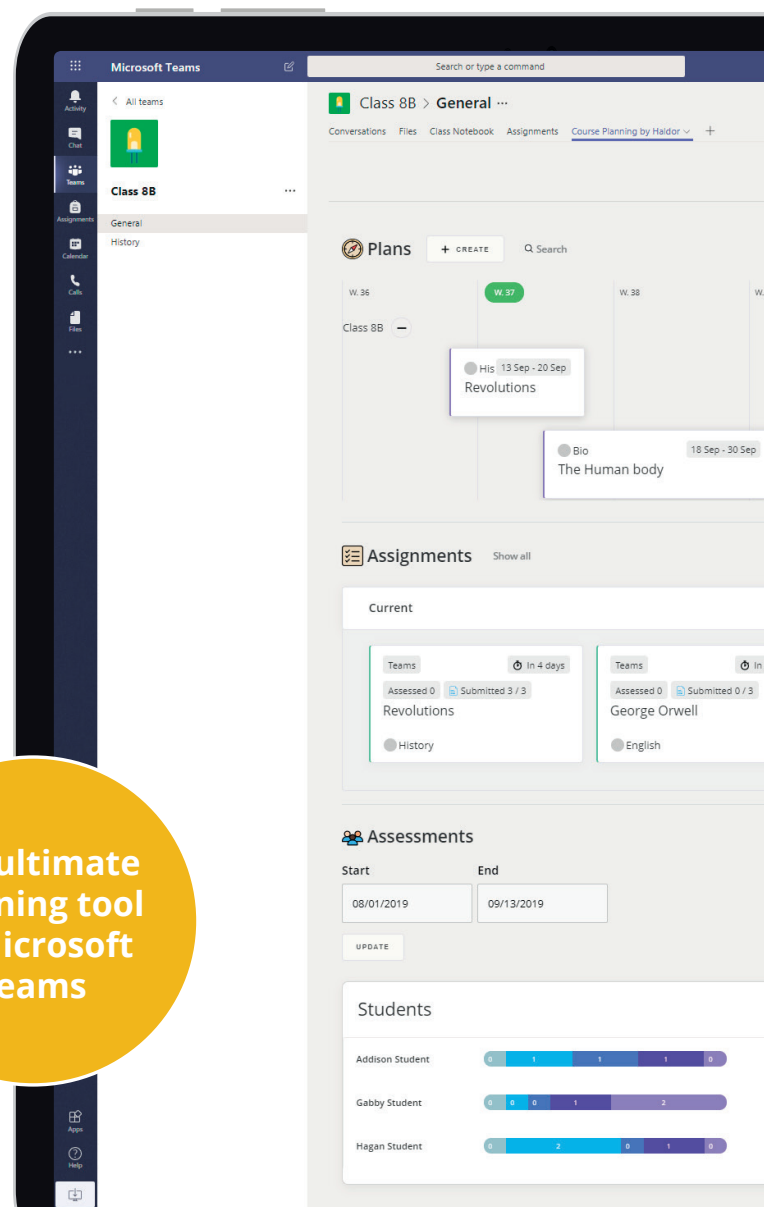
Microsoft Teams

Search or type a command

Activity

Chat

Teams

Assignments

Calendar

Calls

Files

...

Apps

Help

< All teams

Class 8B ...

General

History

Class 8B > General ...

Conversations Files Class Notebook Assignments Course Planning by Haldor +

Plans + CREATE Search

W. 36 W. 37 W. 38 W.

Class 8B

His 13 Sep - 20 Sep
Revolutions

Bio 18 Sep - 30 Sep
The Human body

Assignments Show all

Current

Teams In 4 days
Assessed 0 Submitted 3 / 3
Revolutions
History

Teams In
Assessed 0 Submitted 0 / 3
George Orwell
English

Assessments

Start End
08/01/2019 09/13/2019

UPDATE

Students

| | | | | | |
|---|---|---|---|---|---|
| Addison Student | 0 | 1 | 1 | 1 | 0 |
| Gabby Student | 0 | 0 | 0 | 1 | 2 |
| Hagan Student | 0 | 2 | 0 | 1 | 0 |

ultimate
ning tool
icrosoft
eams